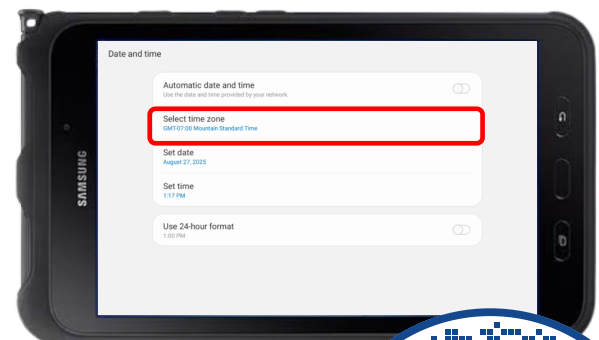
SAMSUNG

Date and time

Automatic date and time
Use the date and time provided by your network

Select time zone
GMT-07:00 Mountain Standard Time

Set date
August 27, 2025

Set time
1:17 PM

Use 24-hour format
1:00 PM